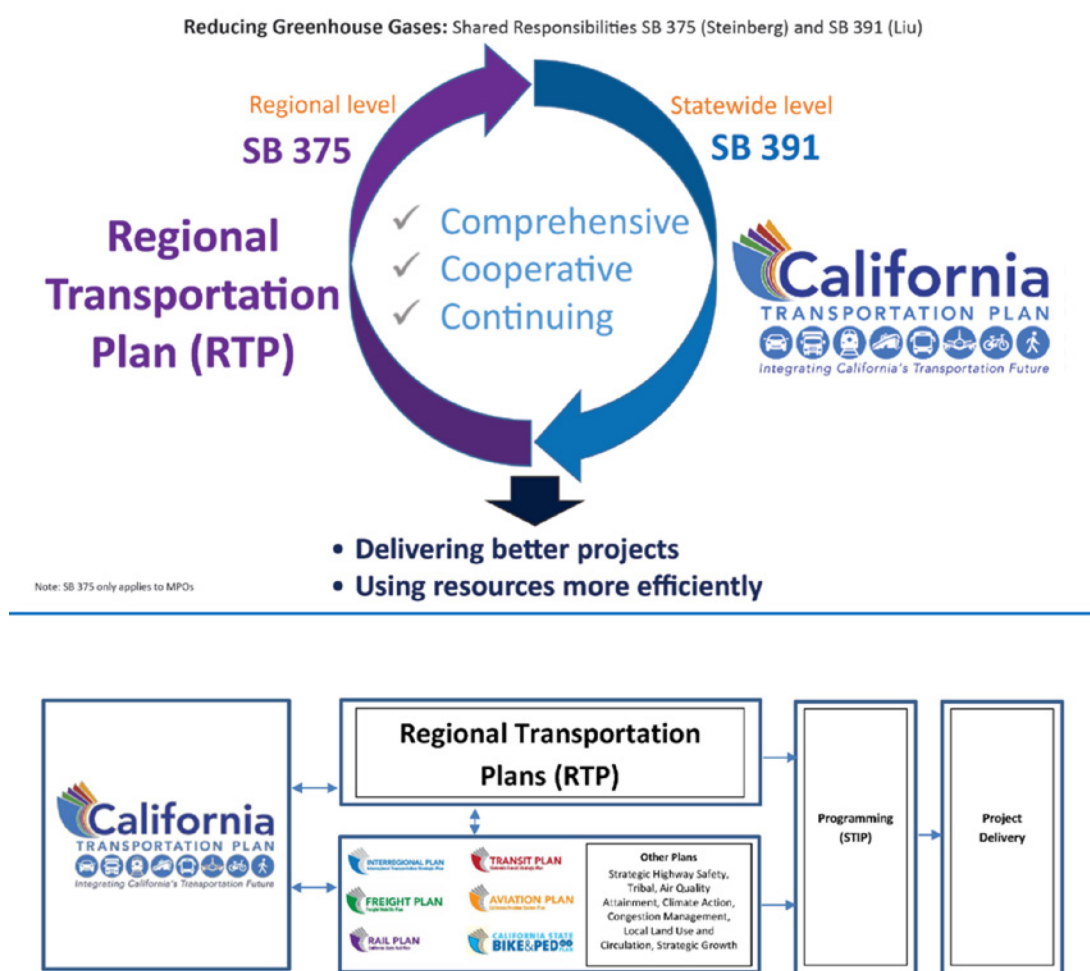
**Reducing Greenhouse Gases:** Shared Responsibilities SB 375 (Steinberg) and SB 391 (Liu)

Regional level
SB 375

Statewide level
SB 391

Regional Transportation Plan (RTP)

✓ Comprehensive
✓ Cooperative
✓ Continuing

California
TRANSPORTATION PLAN
Integrating California's Transportation Future

• Delivering better projects
• Using resources more efficiently

Note: SB 375 only applies to MPOs

California
TRANSPORTATION PLAN
Integrating California's Transportation Future

Regional Transportation Plans (RTP)

INTERREGIONAL PLAN
FREIGHT PLAN
RAIL PLAN
TRANSIT PLAN
AVIATION PLAN
CALIFORNIA STATE BIKE&PED PLAN

Other Plans
Strategic Highway Safety, Tribal, Air Quality Attainment, Climate Action, Congestion Management, Local Land Use and Circulation, Strategic Growth

Programming (STIP)

Project Delivery